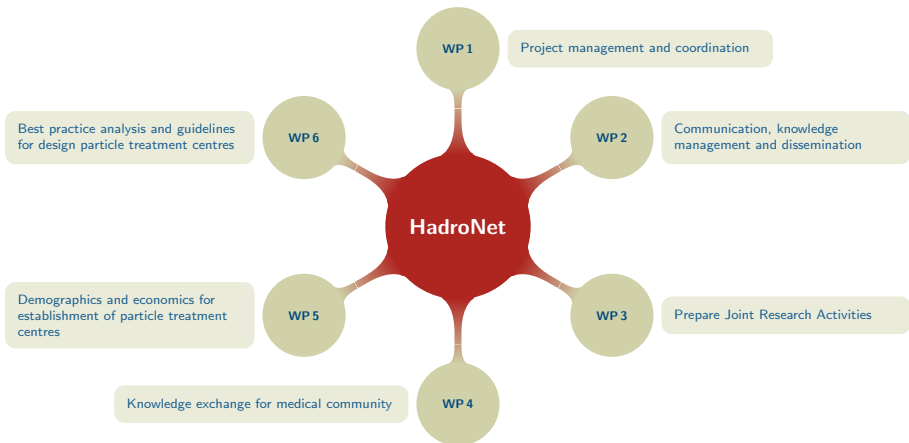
HadroNet

WP 1
Project management and coordination

WP 2
Communication, knowledge management and dissemination

WP 3
Prepare Joint Research Activities

WP 4
Knowledge exchange for medical community

WP 5
Demographics and economics for establishment of particle treatment centres

WP 6
Best practice analysis and guidelines for design particle treatment centres